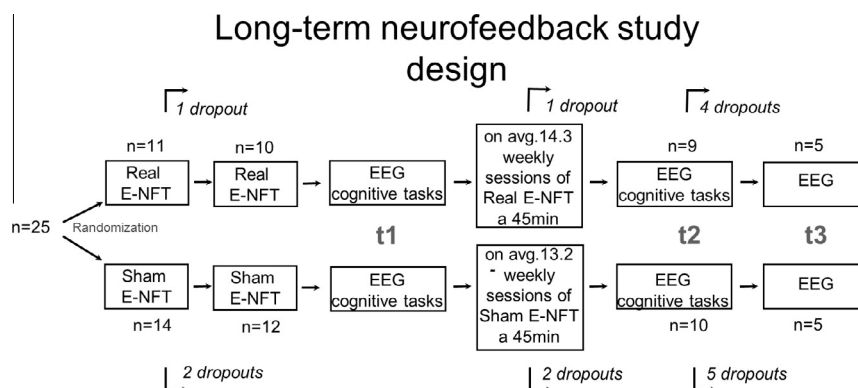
Long-term neurofeedback study design

1 dropout

1 dropout

4 dropouts

n=11
Real E-NFT

n=10
Real E-NFT

EEG cognitive tasks

on avg.14.3 weekly sessions of Real E-NFT a 45min

n=9
EEG cognitive tasks

n=5
EEG

n=25

Randomization

t1

t2

t3

Sham E-NFT
n=14

Sham E-NFT
n=12

EEG cognitive tasks

on avg.13.2 weekly sessions of Sham E-NFT a 45min

EEG cognitive tasks
n=10

EEG
n=5

2 dropouts

2 dropouts

5 dropouts